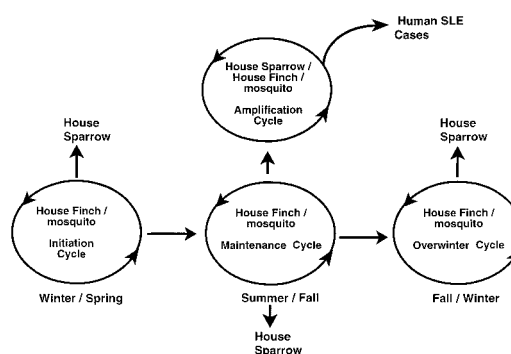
Human SLE Cases

House Sparrow / House Finch / mosquito

Amplification Cycle

House Sparrow

House Finch / mosquito

Initiation Cycle

Winter / Spring

House Finch / mosquito

Maintenance Cycle

Summer / Fall

House Sparrow

House Sparrow

House Finch / mosquito

Overwinter Cycle

Fall / Winter